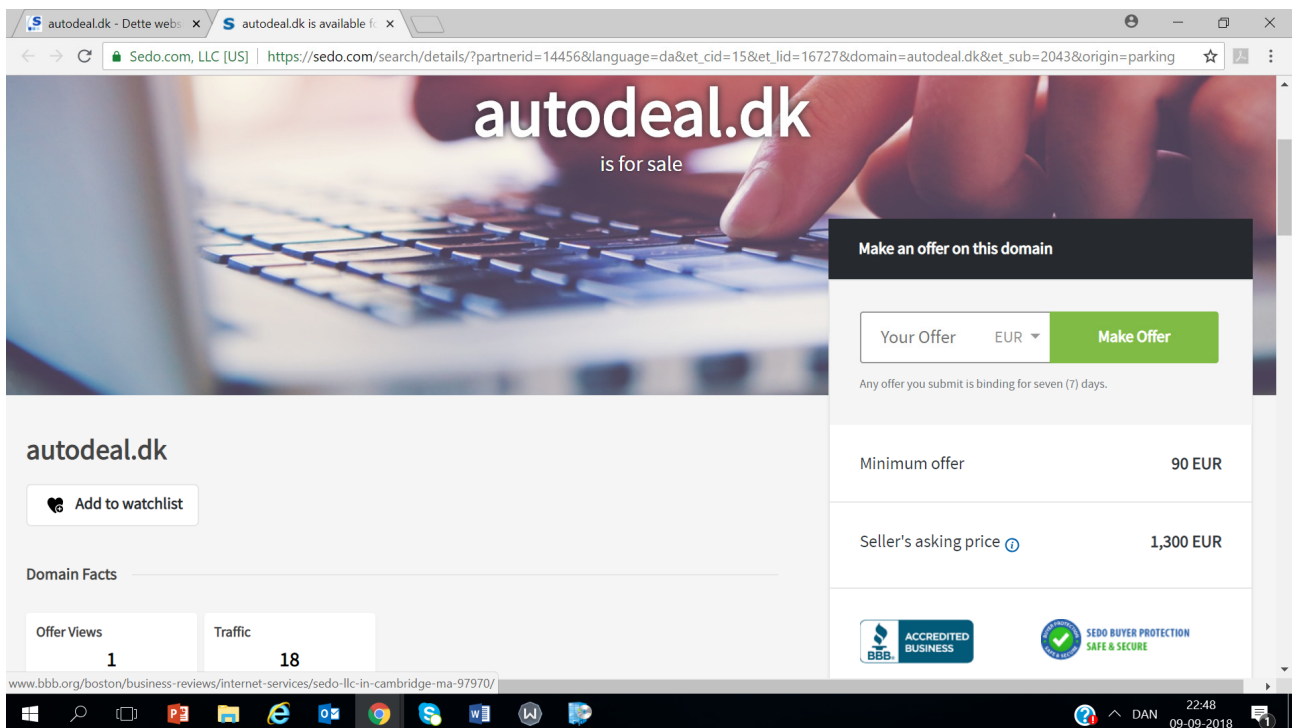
autodeal.dk - Dette webs ×
autodeal.dk is available f ×

Sedo.com, LLC [US] | https://sedo.com/search/details/?partnerid=14456&language=da&et_cid=15&et_lid=16727&domain=autodeal.dk&et_sub=2043&origin=parking

autodeal.dk
is for sale

Make an offer on this domain

Your Offer EUR
Make Offer

Any offer you submit is binding for seven (7) days.

Minimum offer 90 EUR

Seller's asking price 1,300 EUR

BBB. ACCREDITED BUSINESS

SEDO BUYER PROTECTION SAFE & SECURE

autodeal.dk

Add to watchlist

Domain Facts

| Offer Views | Traffic |
|---|---|
| 1 | 18 |

www.bbb.org/boston/business-reviews/internet-services/sedo-llc-in-cambridge-ma-97970/

DAN 22:48 09-09-2018